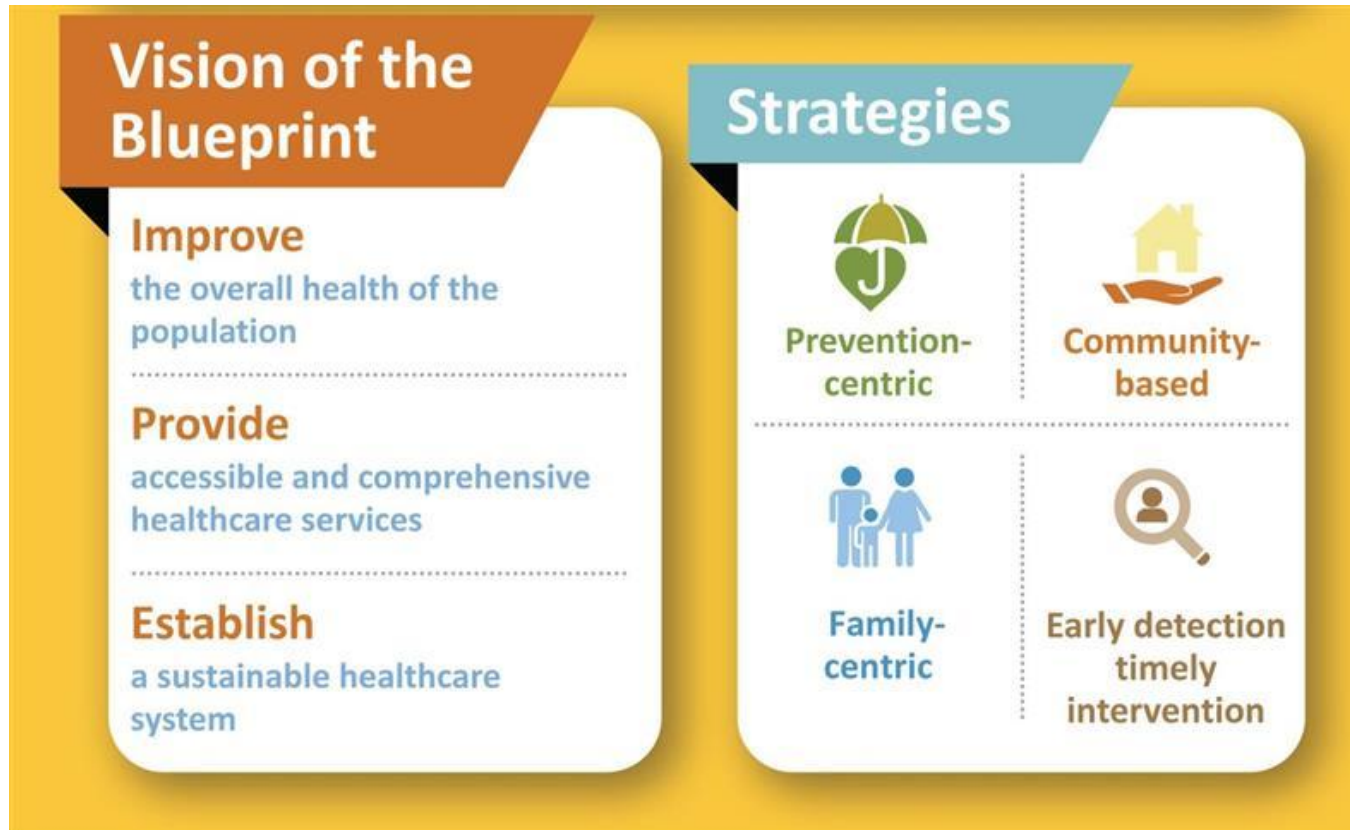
Vision of the Blueprint

Improve
the overall health of the population

Provide
accessible and comprehensive healthcare services

Establish
a sustainable healthcare system

Strategies

Prevention-centric

Community-based

Family-centric

Early detection timely intervention